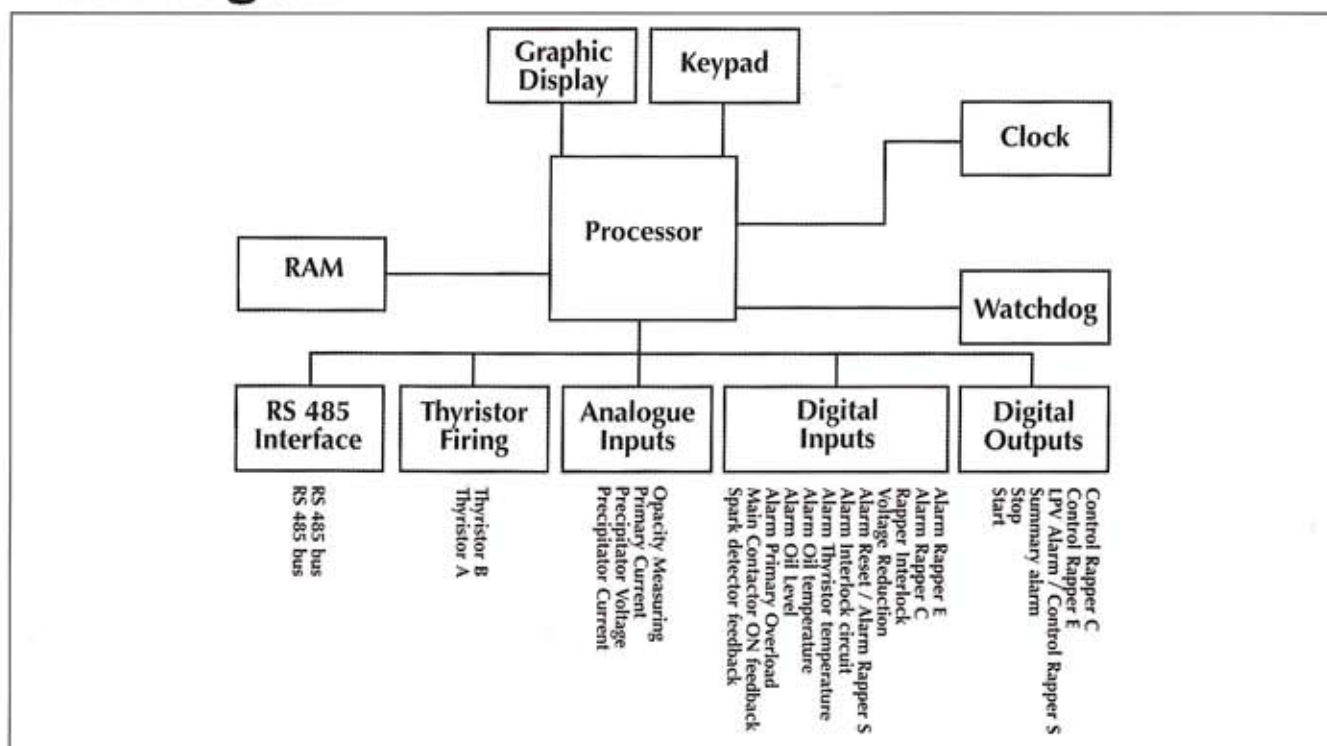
Graphic Display

Keypad

Clock

Processor

RAM

Watchdog

RS 485 Interface

Thyristor Firing

Analogue Inputs

Digital Inputs

Digital Outputs

RS 485 bus
RS 485 bus

Thyristor B
Thyristor A

Opacity Measuring
Primary Current
Precipitator Voltage
Precipitator Current

Alarm Rapper E
Alarm Rapper C
Rapper Interlock
Voltage Reduction
Alarm Reset / Alarm Rapper S
Alarm Interlock circuit
Alarm Thyristor temperature
Alarm Oil temperature
Alarm Oil Level
Alarm Primary Overload
Main Contactor ON feedback
Spark detector feedback

Control Rapper C
Control Rapper E
LPV Alarm / Control Rapper S
Summary alarm
Stop
Start